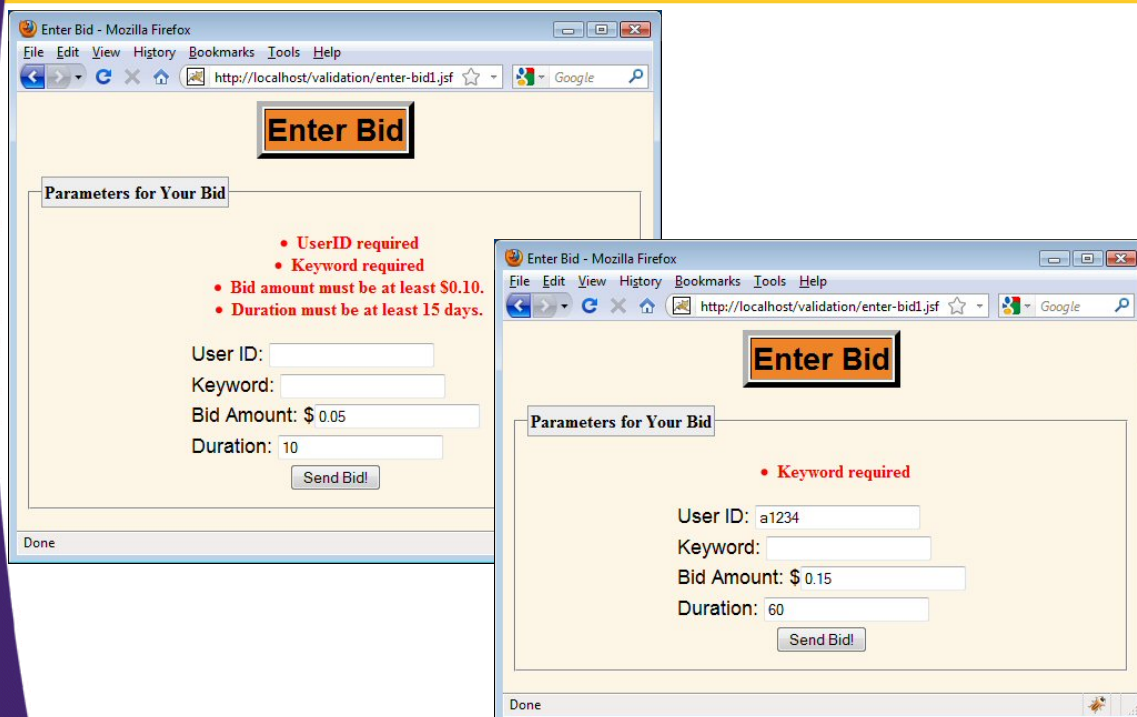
Enter Bid - Mozilla Firefox

File Edit View History Bookmarks Tools Help

http://localhost/validation/enter-bid1.jsf

Google

Enter Bid

Parameters for Your Bid

- UserID required
- Keyword required
- Bid amount must be at least $0.10.
- Duration must be at least 15 days.

User ID:
Keyword:
Bid Amount: $ 0.05
Duration: 10

Send Bid!

Done

Enter Bid - Mozilla Firefox

File Edit View History Bookmarks Tools Help

http://localhost/validation/enter-bid1.jsf

Google

Enter Bid

Parameters for Your Bid

- Keyword required

User ID: a1234
Keyword:
Bid Amount: $ 0.15
Duration: 60

Send Bid!

Done